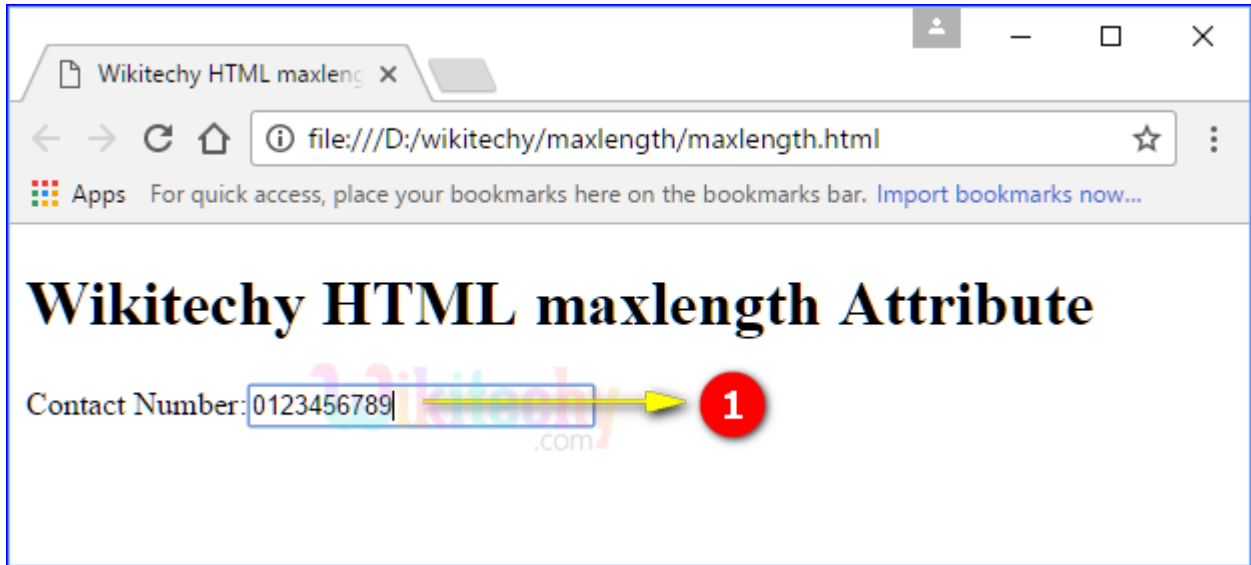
Wikitechy HTML maxleng ×

file:///D:/wikitechy/maxlength/maxlength.html

Apps For quick access, place your bookmarks here on the bookmarks bar. Import bookmarks now...

# Wikitechy HTML maxlength Attribute

Contact Number: 0123456789

1

Wikitechy .com